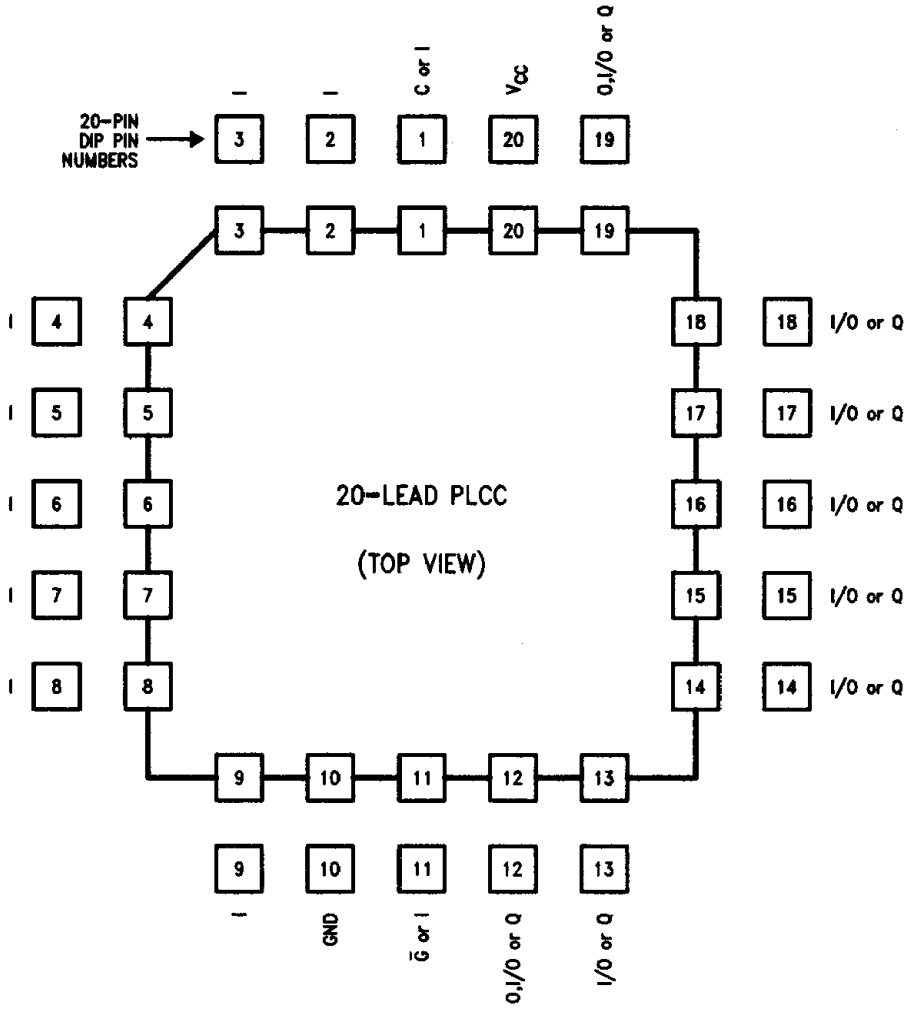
— — C or I $V_{CC}$ O,I/O or Q

20-PIN DIP PIN NUMBERS

3 2 1 20 19

3 2 1 20 19

I 4 4

I 5 5

I 6 6

I 7 7

I 8 8

18 18 I/O or Q

17 17 I/O or Q

16 16 I/O or Q

15 15 I/O or Q

14 14 I/O or Q

20-LEAD PLCC

(TOP VIEW)

9 10 11 12 13

9 10 11 12 13

I GND $\bar{G}$ or I O,I/O or Q I/O or Q